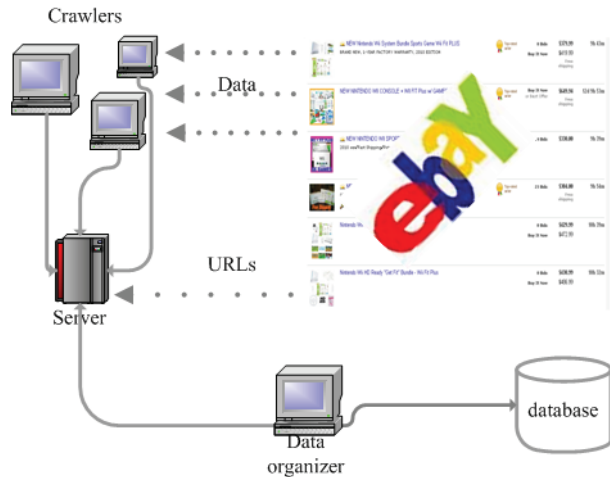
Crawlers

Data

URLs

Server

ebay

NEW Nintendo Wii System Bundle Sports Game Wii Fit PLUS

NEW NINTENDO WII CONSOLE + WII FIT Plus w/ GAME

NEW NINTENDO WII SPORT

Nintendo Wii HD Ready "Get Fit" Bundle - Wii Fit Plus

Data organizer

database